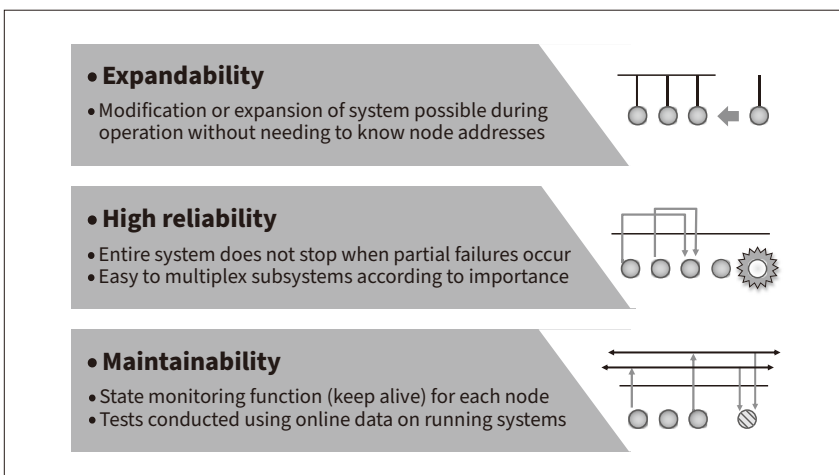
• Expandability

• Modification or expansion of system possible during operation without needing to know node addresses

• High reliability

• Entire system does not stop when partial failures occur
• Easy to multiplex subsystems according to importance

• Maintainability

• State monitoring function (keep alive) for each node
• Tests conducted using online data on running systems